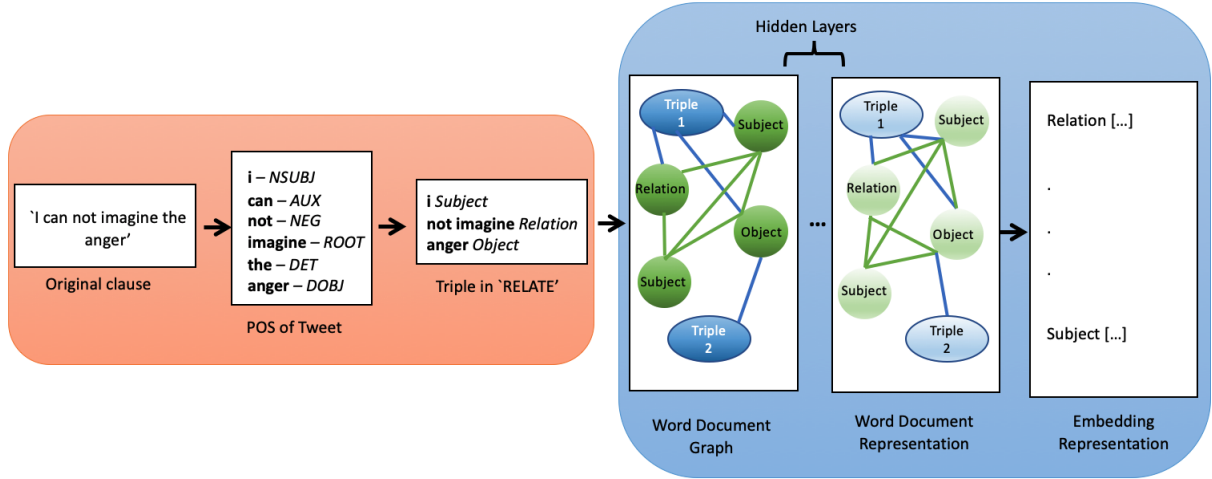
`I can not imagine the anger'

Original clause

i – *NSUBJ*
can – *AUX*
not – *NEG*
imagine – *ROOT*
the – *DET*
anger – *DOBJ*

POS of Tweet

i *Subject*
not imagine *Relation*
anger *Object*

Triple in `RELATE'

Hidden Layers

Triple 1

Subject

Relation

Object

Subject

Triple 2

Word Document Graph

...

Triple 1

Subject

Relation

Object

Subject

Triple 2

Word Document Representation

Relation [...]

.

.

.

Subject [...]

Embedding Representation